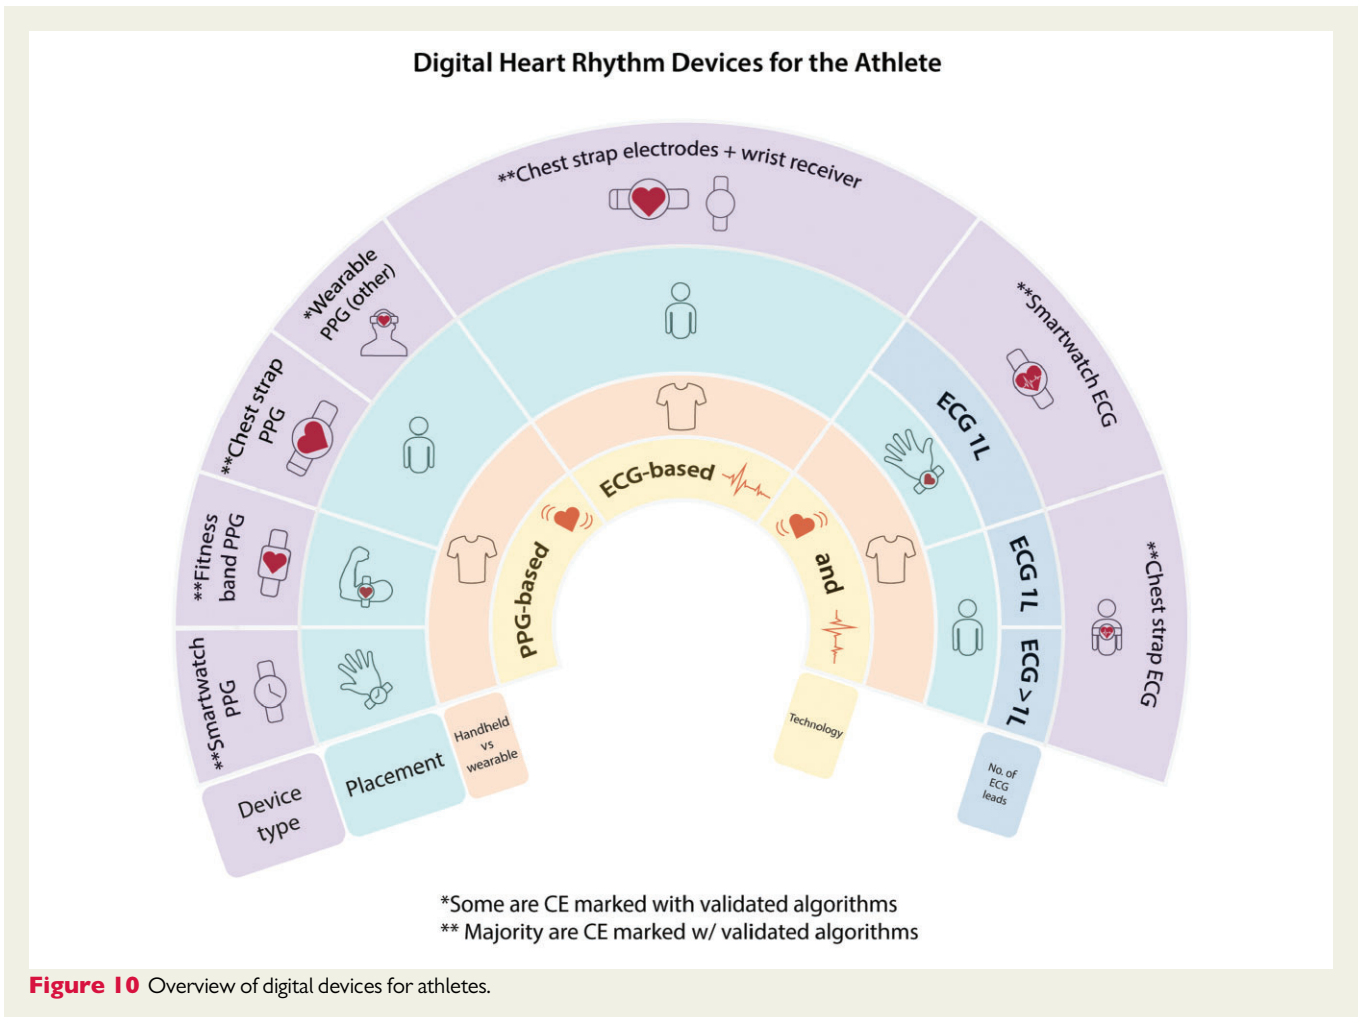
Digital Heart Rhythm Devices for the Athlete

**Chest strap electrodes + wrist receiver

*Wearable PPG (other)

**Chest strap PPG

**Fitness band PPG

**Smartwatch PPG

**Smartwatch ECG

ECG 1L

ECG 1L

ECG >1L

**Chest strap ECG

ECG-based

PPG-based

and

Device type

Placement

Handheld vs wearable

Technology

No. of ECG leads

*Some are CE marked with validated algorithms
** Majority are CE marked w/ validated algorithms

Figure 10 Overview of digital devices for athletes.